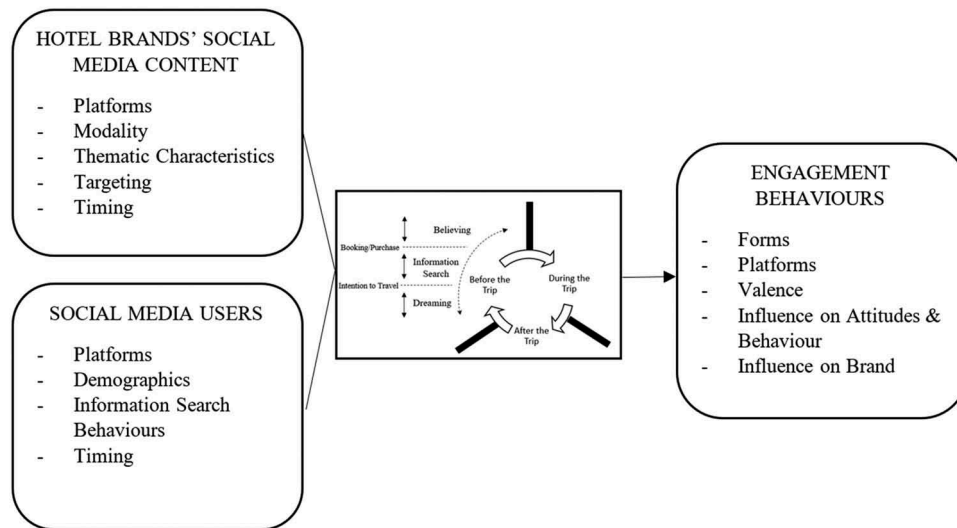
HOTEL BRANDS' SOCIAL MEDIA CONTENT

- Platforms
- Modality
- Thematic Characteristics
- Targeting
- Timing

SOCIAL MEDIA USERS

- Platforms
- Demographics
- Information Search Behaviours
- Timing

Believing
Booking/Purchase
Information Search
Intention to Travel
Dreaming
Before the Trip
During the Trip
After the Trip

ENGAGEMENT BEHAVIOURS

- Forms
- Platforms
- Valence
- Influence on Attitudes & Behaviour
- Influence on Brand